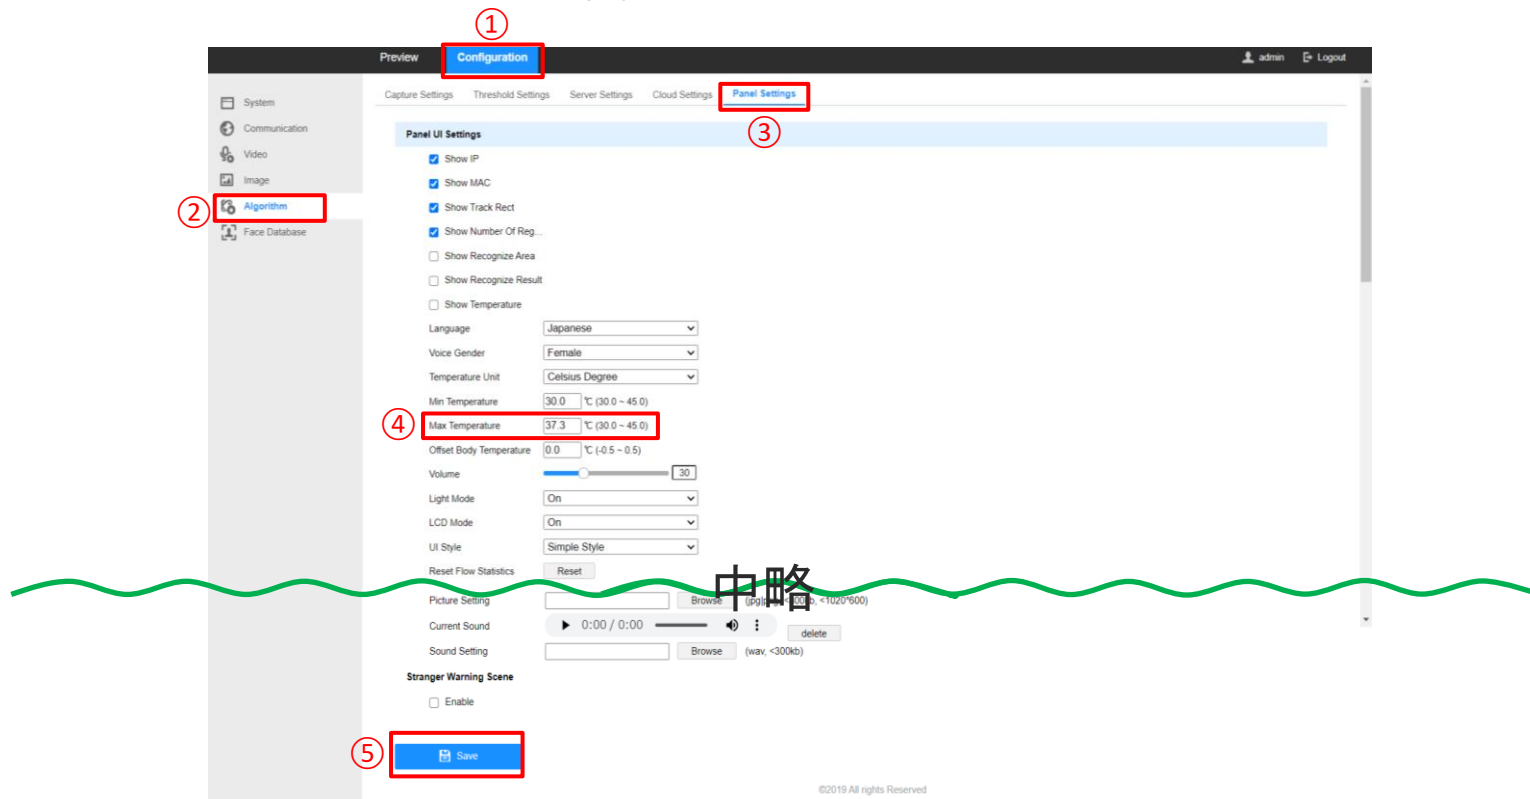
①
Preview Configuration
admin Logout

System
Communication
Video
Image
② Algorithm
Face Database

Capture Settings Threshold Settings Server Settings Cloud Settings Panel Settings
③

Panel UI Settings

Show IP
Show MAC
Show Track Rect
Show Number Of Reg...
Show Recognize Area
Show Recognize Result
Show Temperature

| | | |
|---|---|---|
| Language | Japanese | |
| Voice Gender | Female | |
| Temperature Unit | Celsius Degree | |
| Min Temperature | 30.0 | ℃ (30.0 ~ 45.0) |
| ④ Max Temperature | 37.3 | ℃ (30.0 ~ 45.0) |
| Offset Body Temperature | 0.0 | ℃ (-0.5 ~ 0.5) |
| Volume | | 30 |
| Light Mode | On | |
| LCD Mode | On | |
| UI Style | Simple Style | |
| Reset Flow Statistics | Reset | |

中略

Picture Setting Browse (jpg|png, <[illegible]0kb, <1020*600)
Current Sound 0:00 / 0:00 delete
Sound Setting Browse (wav, <300kb)

Stranger Warning Scene
Enable

⑤ Save

©2019 All rights Reserved